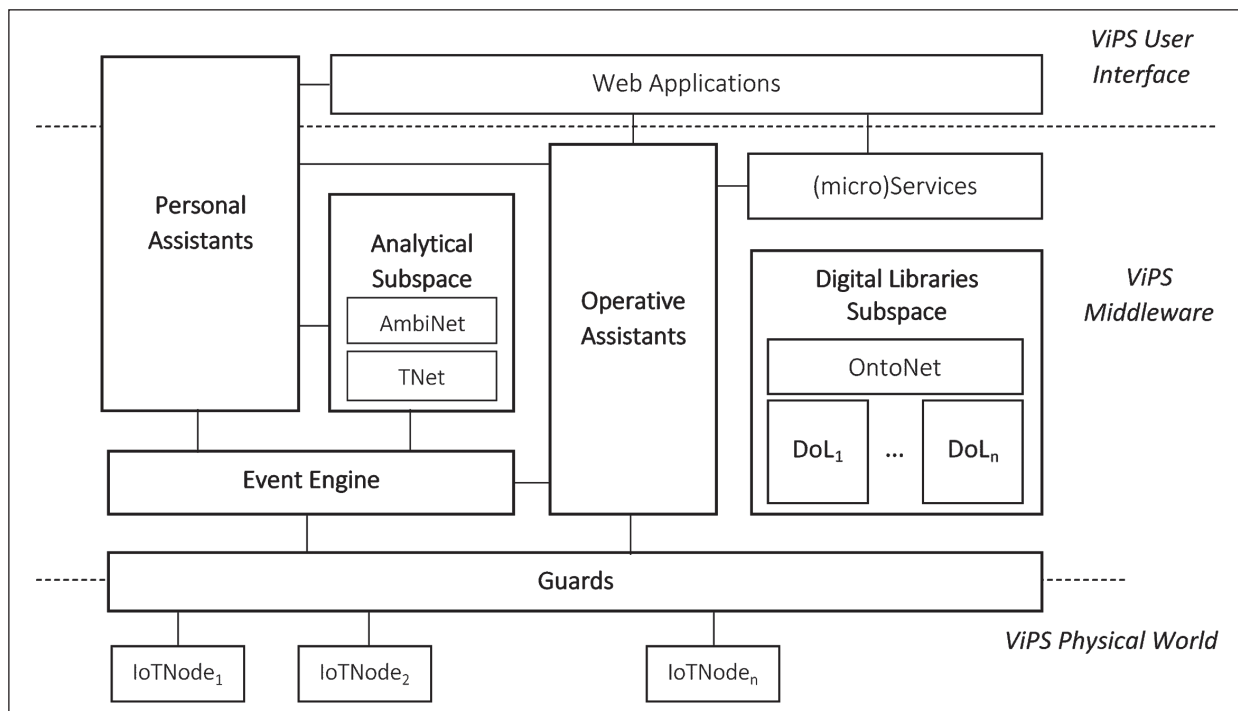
ViPS User Interface

Web Applications

Personal Assistants

Analytical Subspace

AmbiNet

TNet

Operative Assistants

(micro)Services

ViPS Middleware

Digital Libraries Subspace

OntoNet

DoL$_1$

...

DoL$_n$

Event Engine

Guards

ViPS Physical World

IoTNode$_1$

IoTNode$_2$

IoTNode$_n$